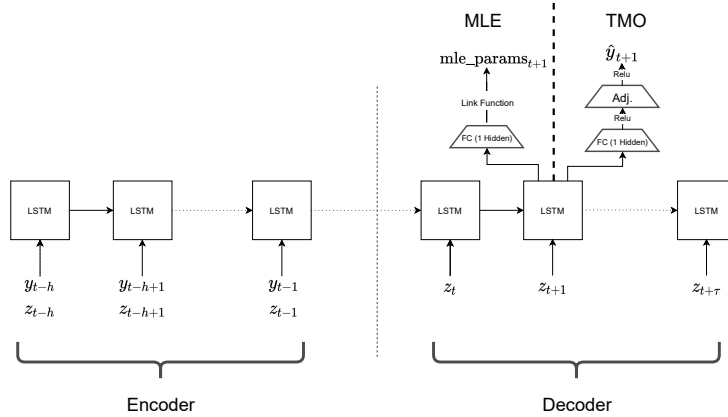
MLE

TMO

$\text{mle\_params}_{t+1}$

$\hat{y}_{t+1}$

Relu

Adj.

Relu

Link Function

FC (1 Hidden)

FC (1 Hidden)

LSTM

LSTM

LSTM

LSTM

LSTM

LSTM

$y_{t-h}$
$z_{t-h}$

$y_{t-h+1}$
$z_{t-h+1}$

$y_{t-1}$
$z_{t-1}$

$z_t$

$z_{t+1}$

$z_{t+\tau}$

Encoder

Decoder